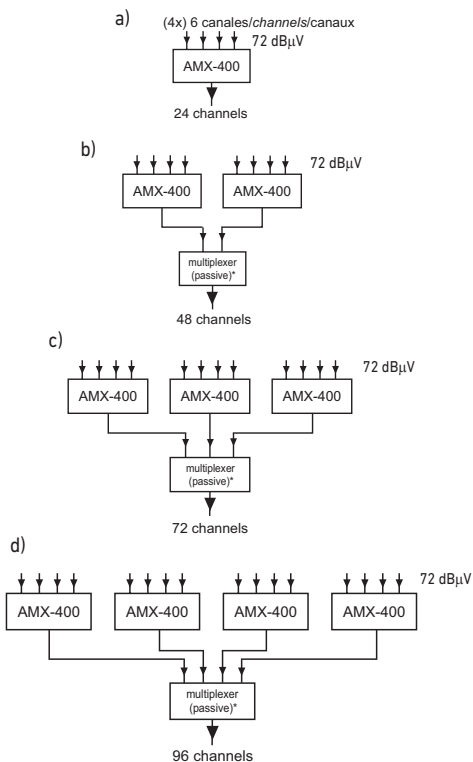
a)
(4x) 6 canales/*channels*/canaux
72 dBμV
AMX-400
24 channels

b)
72 dBμV
AMX-400
AMX-400
multiplexer (passive)*
48 channels

c)
72 dBμV
AMX-400
AMX-400
AMX-400
multiplexer (passive)*
72 channels

d)
72 dBμV
AMX-400
AMX-400
AMX-400
AMX-400
multiplexer (passive)*
96 channels